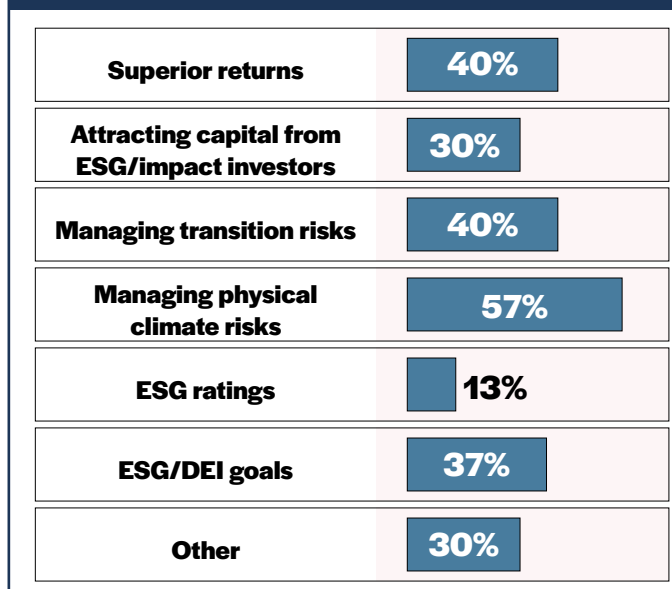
| | |
|---|---|
| Superior returns | 40% |
| Attracting capital from ESG/impact investors | 30% |
| Managing transition risks | 40% |
| Managing physical climate risks | 57% |
| ESG ratings | 13% |
| ESG/DEI goals | 37% |
| Other | 30% |